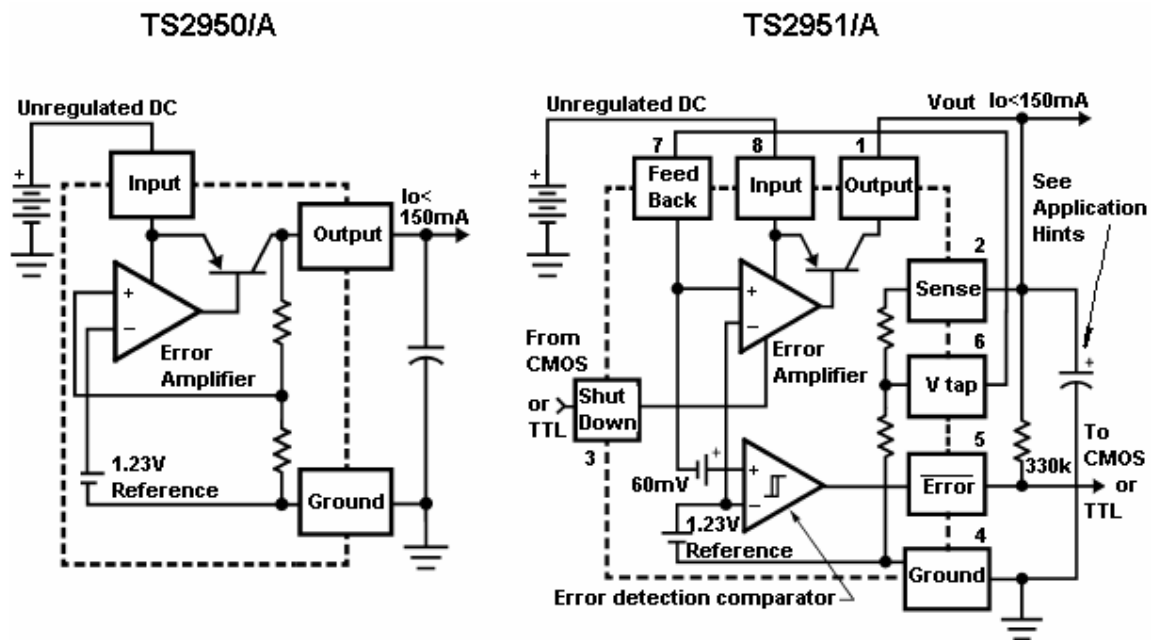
TS2950/A

Unregulated DC

Input

Output

Io< 150mA

+

−

Error Amplifier

1.23V Reference

Ground

TS2951/A

Unregulated DC

Vout Io<150mA

7

8

1

Feed Back

Input

Output

See Application Hints

2

Sense

+

−

Error Amplifier

From CMOS or TTL

Shut Down

3

6

V tap

5

60mV

+

−

$\overline{\text{Error}}$

330k

To CMOS or TTL

1.23V Reference

4

Ground

Error detection comparator